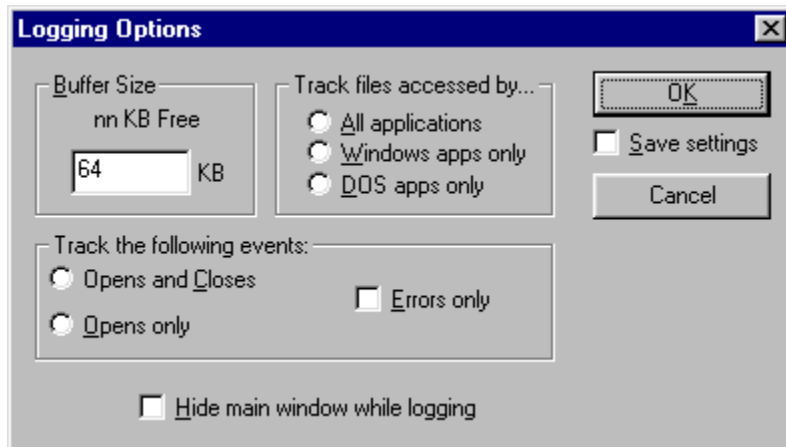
Logging Options

Buffer Size
nn KB Free
64 KB

Track files accessed by...
All applications
Windows apps only
DOS apps only

OK
Save settings
Cancel

Track the following events:
Opens and Closes
Opens only
Errors only

Hide main window while logging